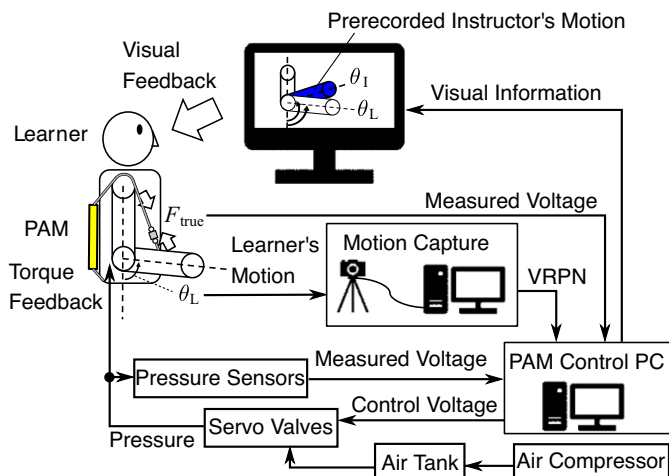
Prerecorded Instructor's Motion

Visual Feedback

$\theta_{\mathrm{I}}$

$\theta_{\mathrm{L}}$

Visual Information

Learner

PAM

$F_{\mathrm{true}}$

Measured Voltage

Learner's Motion

Motion Capture

Torque Feedback

$\theta_{\mathrm{L}}$

VRPN

Measured Voltage

PAM Control PC

Pressure Sensors

Control Voltage

Servo Valves

Pressure

Air Tank

Air Compressor